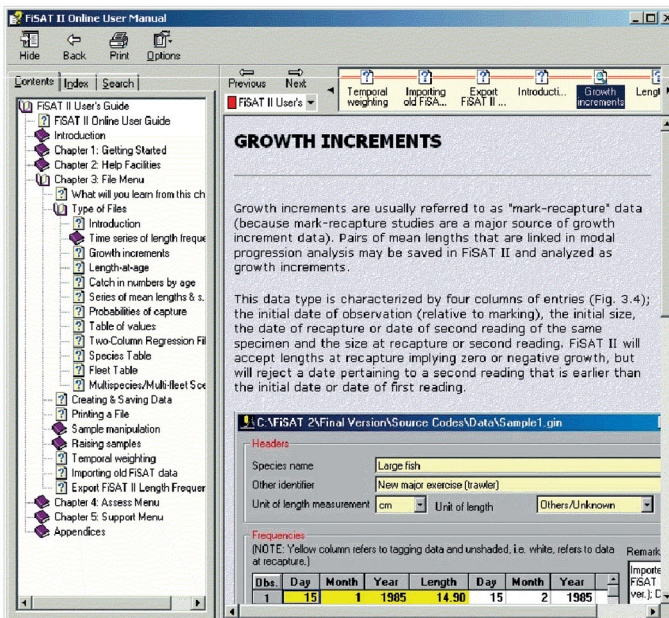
FiSAT II Online User Manual

Hide Back Print Options

Contents Index Search

FiSAT II User's Guide
FiSAT II Online User Guide
Introduction
Chapter 1: Getting Started
Chapter 2: Help Facilities
Chapter 3: File Menu
What will you learn from this ch
Type of Files
Introduction
Time series of length freque
Growth increments
Length-at-age
Catch in numbers by age
Series of mean lengths & s.
Probabilities of capture
Table of values
Two-Column Regression Fil
Species Table
Fleet Table
Multispecies/Multi-fleet Sce
Creating & Saving Data
Printing a File
Sample manipulation
Raising samples
Temporal weighting
Importing old FiSAT data
Export FiSAT II Length Frequer
Chapter 4: Assess Menu
Chapter 5: Support Menu
Appendices

Previous Next
FiSAT II User's

Temporal weighting
Importing old FiSA...
Export FiSAT II ...
Introducti...
Growth increments
Lengt

GROWTH INCREMENTS

Growth increments are usually referred to as "mark-recapture" data (because mark-recapture studies are a major source of growth increment data). Pairs of mean lengths that are linked in modal progression analysis may be saved in FiSAT II and analyzed as growth increments.

This data type is characterized by four columns of entries (Fig. 3.4); the initial date of observation (relative to marking), the initial size, the date of recapture or date of second reading of the same specimen and the size at recapture or second reading. FiSAT II will accept lengths at recapture implying zero or negative growth, but will reject a date pertaining to a second reading that is earlier than the initial date or date of first reading.

C:\FiSAT 2\Final Version\Source Codes\Data\Sample1.gin

Headers
Species name Large fish
Other identifier New major exercise (trawler)
Unit of length measurement cm Unit of length Others/Unknown

Frequencies
(NOTE: Yellow column refers to tagging data and unshaded, i.e. white, refers to data at recapture.)

| Obs. | Day | Month | Year | Length | Day | Month | Year |
|---|---|---|---|---|---|---|---|
| 1 | 15 | 1 | 1985 | 14.90 | 15 | 2 | 1985 |

Remark
Importe
FiSAT
ver.): C